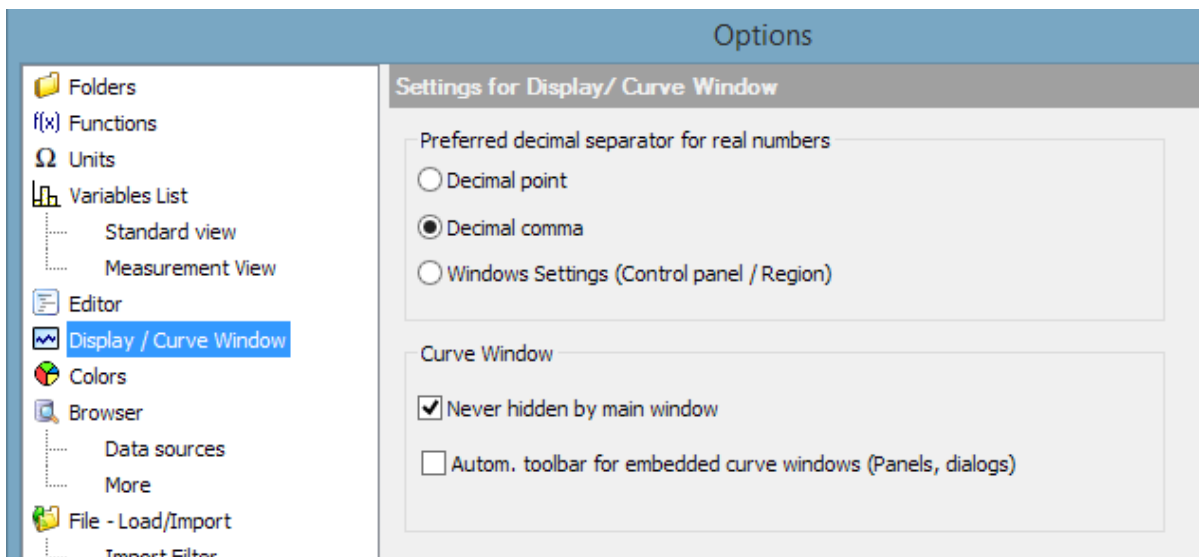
Options

Folders
f(x) Functions
Ω Units
Variables List
Standard view
Measurement View
Editor
Display / Curve Window
Colors
Browser
Data sources
More
File - Load/Import
Import Filter

Settings for Display/ Curve Window

Preferred decimal separator for real numbers
Decimal point
Decimal comma
Windows Settings (Control panel / Region)

Curve Window
Never hidden by main window
Autom. toolbar for embedded curve windows (Panels, dialogs)